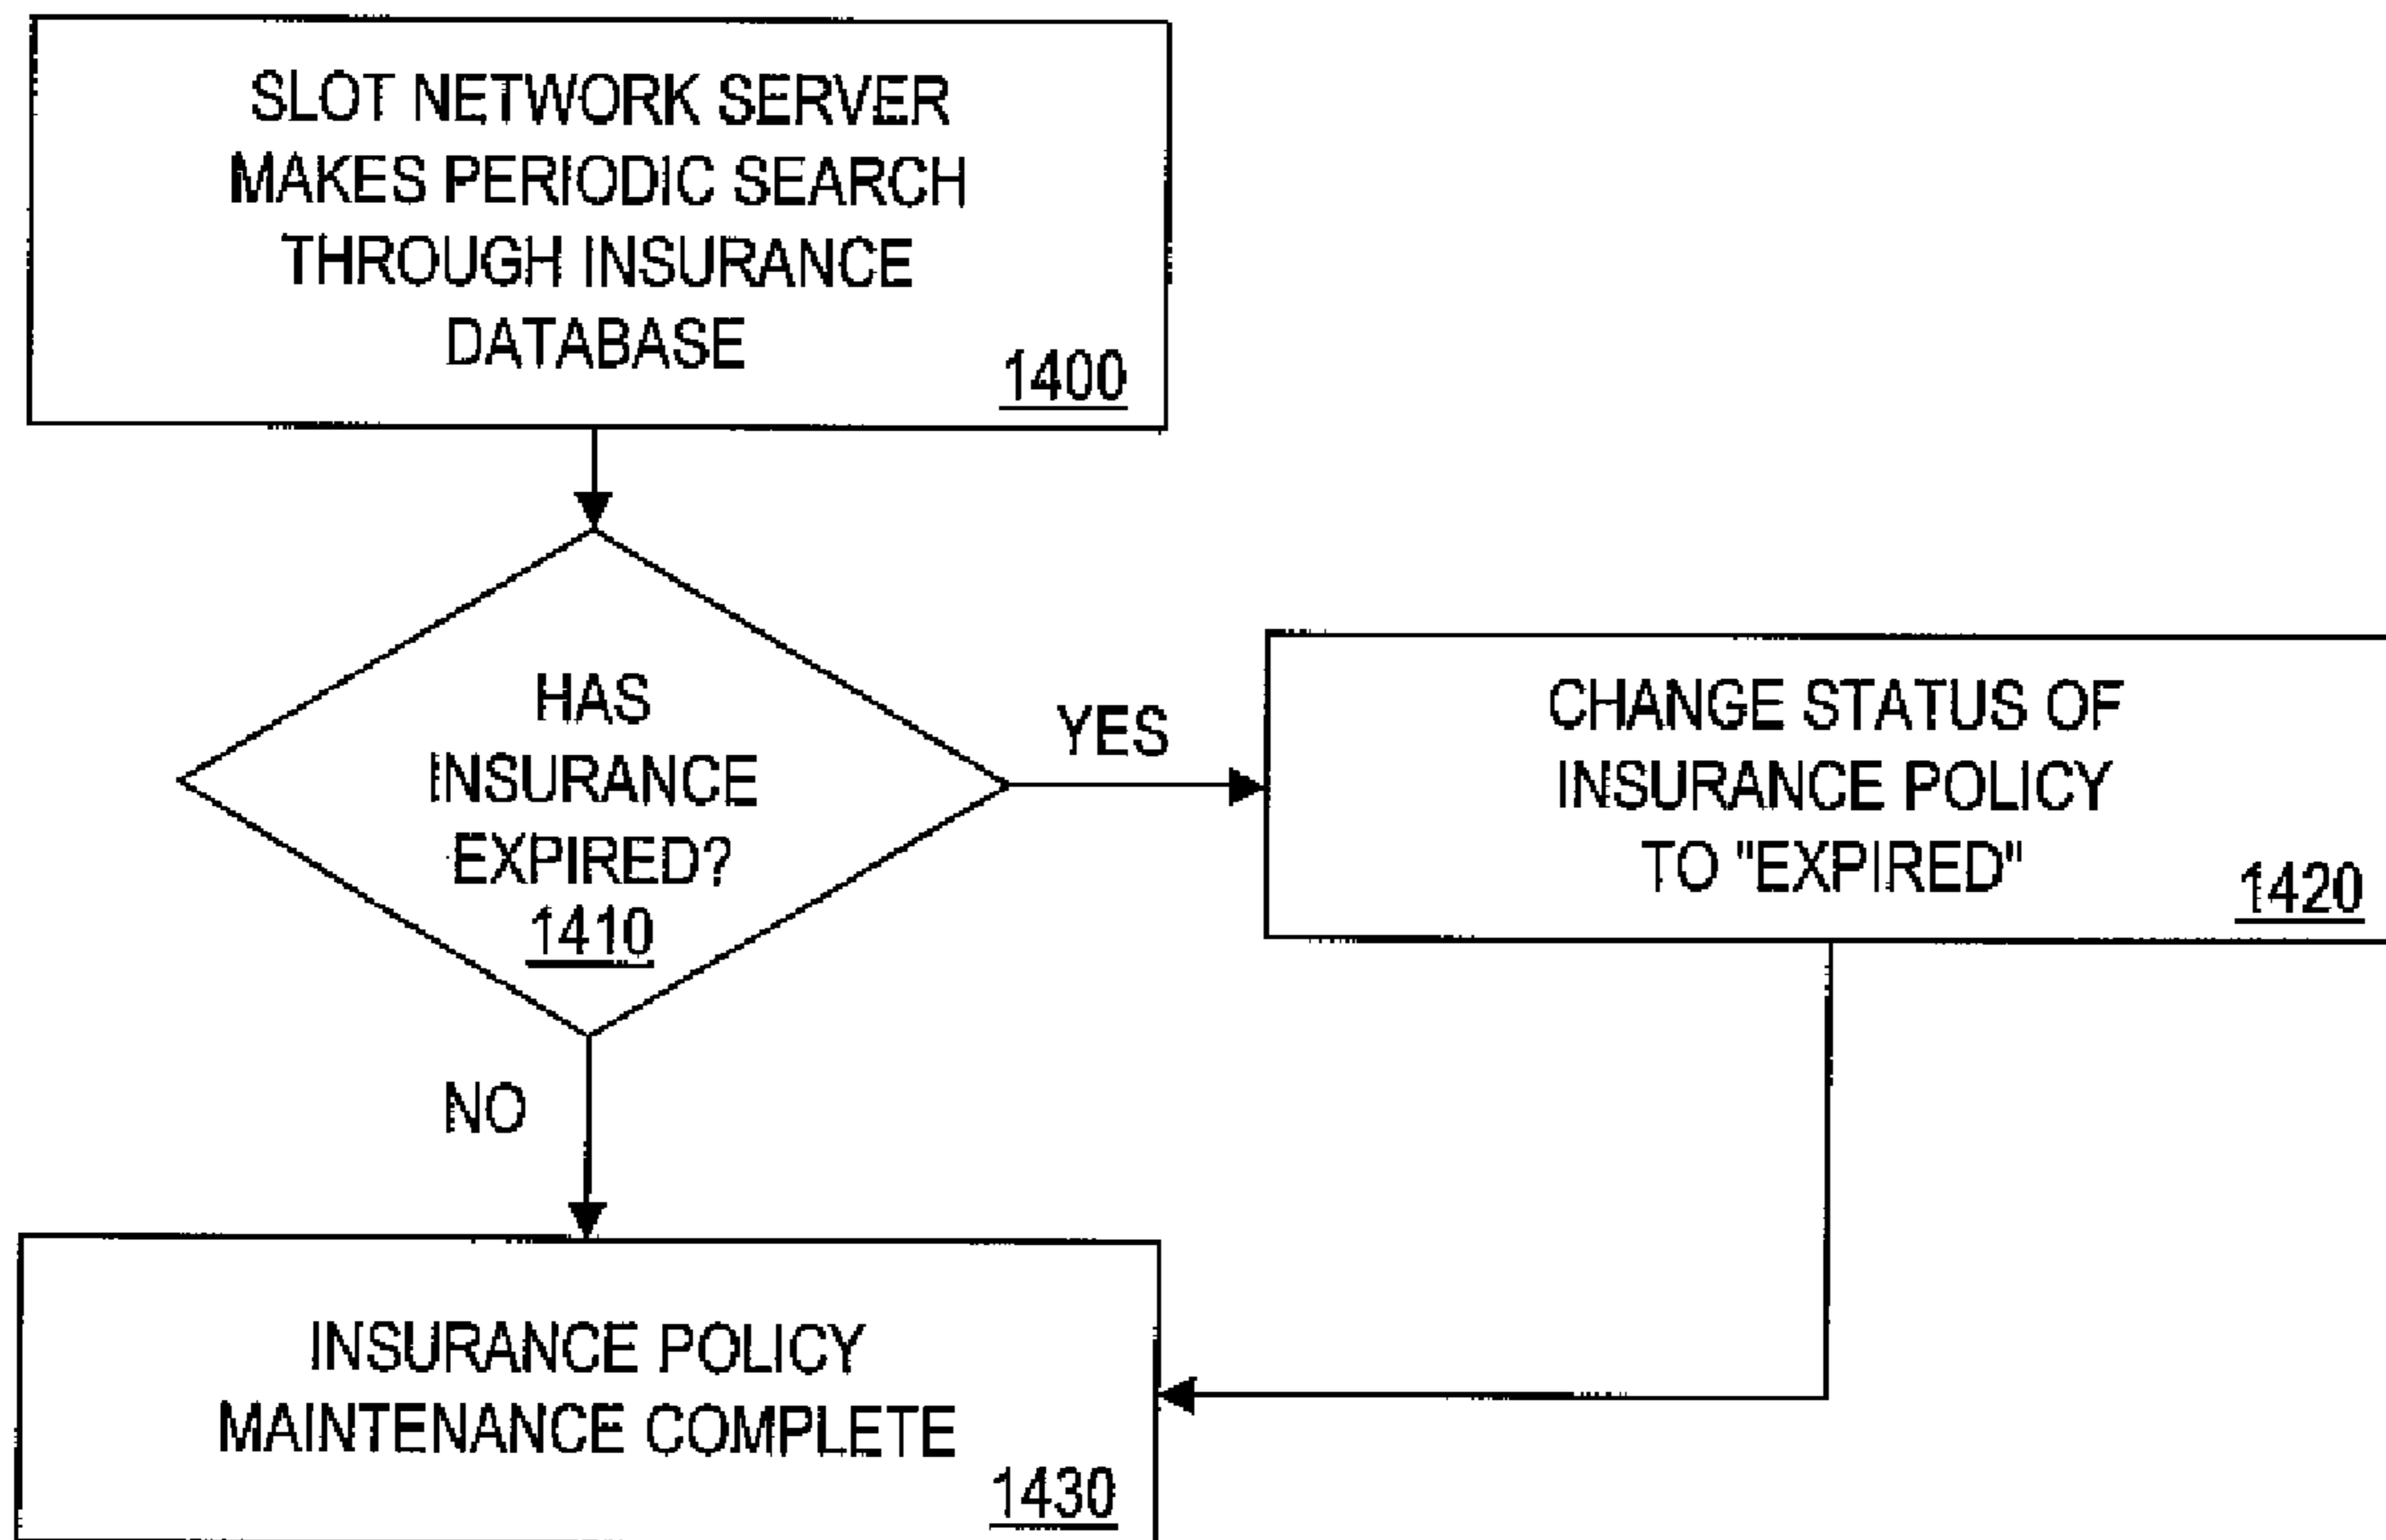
SLOT NETWORK SERVER MAKES PERIODIC SEARCH THROUGH INSURANCE DATABASE
1400

HAS INSURANCE EXPIRED?
1410

YES

CHANGE STATUS OF INSURANCE POLICY TO "EXPIRED"
1420

NO

INSURANCE POLICY MAINTENANCE COMPLETE
1430